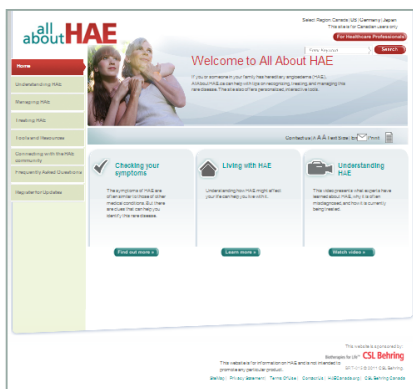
all about HAE

Select Region: Canada | US | Germany | Japan
This site is for Canadian users only

For Healthcare Professionals

Search

Home

Understanding HAE

Managing HAE

Treating HAE

Tools and Resources

Connecting with the HAE community

Frequently Asked Questions

Register for Updates

Welcome to All About HAE

If you or someone in your family has hereditary angioedema (HAE), AllAboutHAE.ca can help with tips on recognizing, treating and managing the rare disease. The site also offers personalized, interactive tools.

Contact us | A A A Text Size | Email | Print

Checking your symptoms

The symptoms of HAE are often similar to those of other medical conditions. But there are clues that can help you identify this rare disease.

Find out more »

Living with HAE

Understanding how HAE might affect your life can help you live with it.

Learn more »

Understanding HAE

This video presents what experts have learned about HAE, why it is often misdiagnosed, and how it is currently being treated.

Watch video »

This website is sponsored by
Biotherapies for Life™ CSL Behring

This website is for information on HAE and is not intended to promote any particular product.

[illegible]

Site Map | Privacy Statement | Terms Of Use | Contact Us | HAECanada.org | CSL Behring Canada